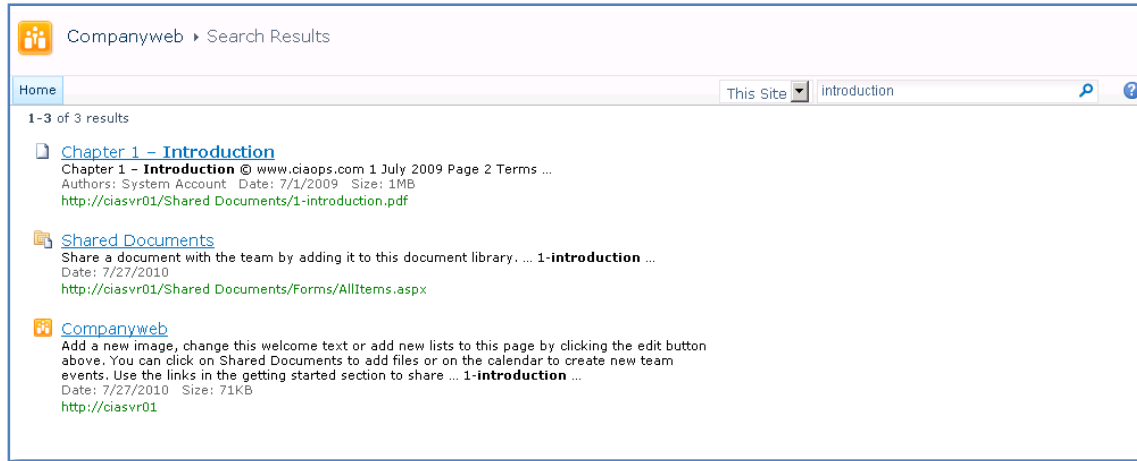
Companyweb ▸ Search Results

Home

This Site

introduction

1-3 of 3 results

Chapter 1 – Introduction
Chapter 1 – Introduction © www.ciaops.com 1 July 2009 Page 2 Terms ...
Authors: System Account Date: 7/1/2009 Size: 1MB
http://ciasvr01/Shared Documents/1-introduction.pdf

Shared Documents
Share a document with the team by adding it to this document library. ... 1-introduction ...
Date: 7/27/2010
http://ciasvr01/Shared Documents/Forms/AllItems.aspx

Companyweb
Add a new image, change this welcome text or add new lists to this page by clicking the edit button above. You can click on Shared Documents to add files or on the calendar to create new team events. Use the links in the getting started section to share ... 1-introduction ...
Date: 7/27/2010 Size: 71KB
http://ciasvr01